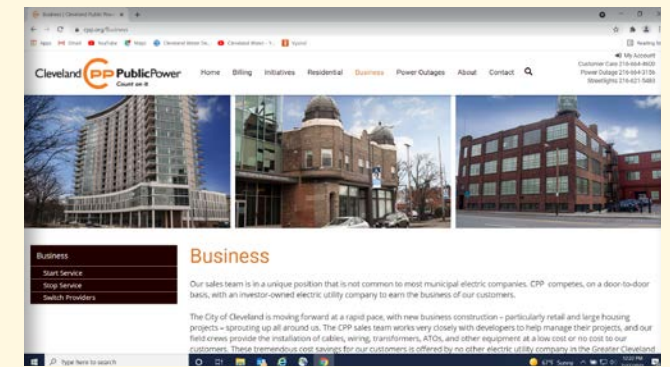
Business | Cleveland Public Pow ×   +

cpp.org/Business

Apps   Gmail   YouTube   Maps   Cleveland Water De...   Cleveland Water - Y...   Yplord

Reading list

My Account
Customer Care 216-664-4600
Power Outage 216-664-3156
Streetlights 216-621-5483

Cleveland CPP PublicPower Count on it

Home   Billing   Initiatives   Residential   Business   Power Outages   About   Contact

Business
Start Service
Stop Service
Switch Providers

Business

Our sales team is in a unique position that is not common to most municipal electric companies. CPP competes, on a door-to-door basis, with an investor-owned electric utility company to earn the business of our customers.

The City of Cleveland is moving forward at a rapid pace, with new business construction – particularly retail and large housing projects – sprouting up all around us. The CPP sales team works very closely with developers to help manage their projects, and our field crews provide the installation of cables, wiring, transformers, ATOs, and other equipment at a low cost or no cost to our customers. These tremendous cost savings for our customers is offered by no other electric utility company in the Greater Cleveland

Type here to search

67°F Sunny